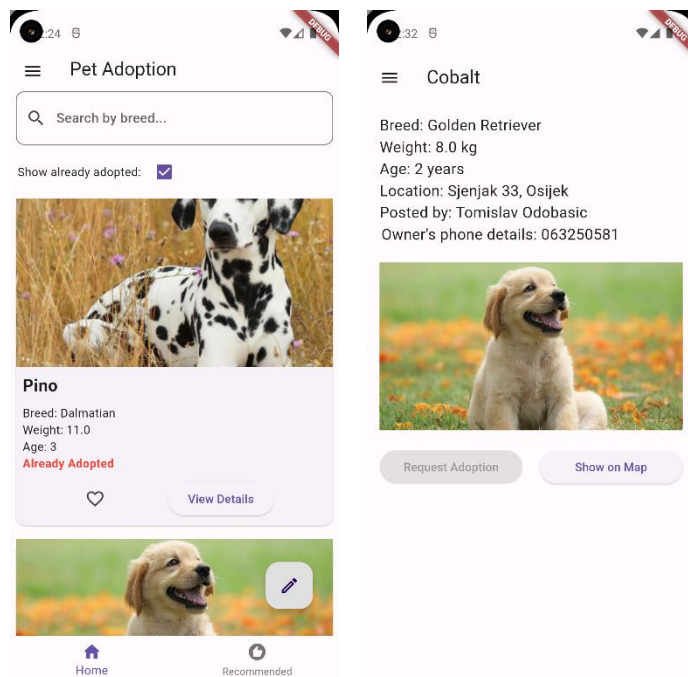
:24

DEBUG

Pet Adoption

Search by breed...

Show already adopted:

Pino

Breed: Dalmatian
Weight: 11.0
Age: 3
Already Adopted

View Details

Home

Recommended

:32

DEBUG

Cobalt

Breed: Golden Retriever
Weight: 8.0 kg
Age: 2 years
Location: Sjenjak 33, Osijek
Posted by: Tomislav Odobasic
Owner's phone details: 063250581

Request Adoption

Show on Map